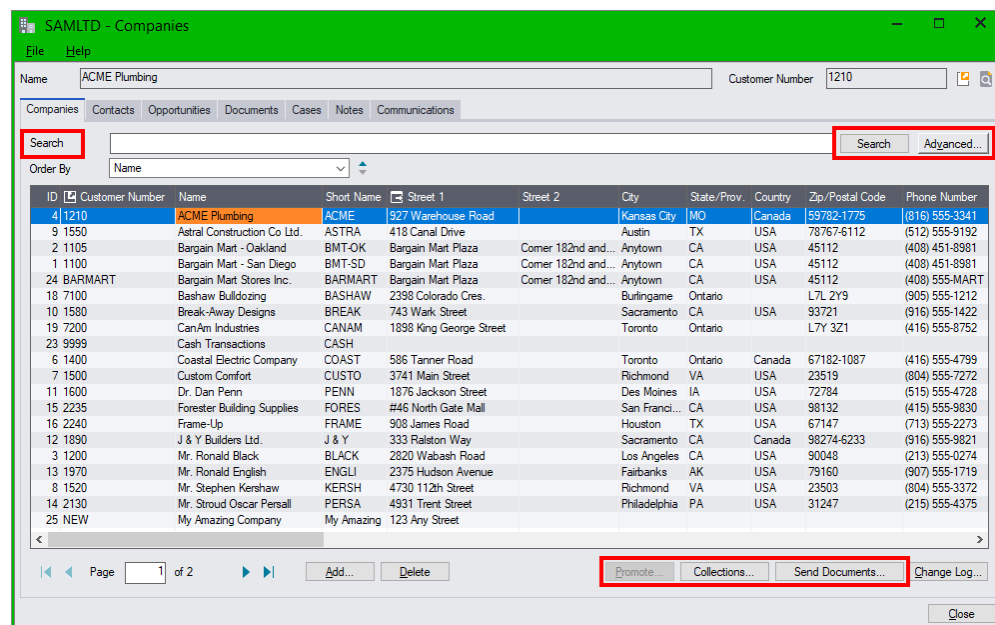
SAMLTD - Companies

File Help

Name ACME Plumbing Customer Number 1210

Companies Contacts Opportunities Documents Cases Notes Communications

Search

Search Advanced...

Order By Name

| ID | Customer Number | Name | Short Name | Street 1 | Street 2 | City | State/Prov. | Country | Zip/Postal Code | Phone Number |
|---|---|---|---|---|---|---|---|---|---|---|
| 4 | 1210 | ACME Plumbing | ACME | 927 Warehouse Road | | Kansas City | MO | Canada | 59782-1775 | (816) 555-3341 |
| 9 | 1550 | Astral Construction Co Ltd. | ASTRA | 418 Canal Drive | | Austin | TX | USA | 78767-6112 | (512) 555-9192 |
| 2 | 1105 | Bargain Mart - Oakland | BMT-OK | Bargain Mart Plaza | Corner 182nd and... | Anytown | CA | USA | 45112 | (408) 451-8981 |
| 1 | 1100 | Bargain Mart - San Diego | BMT-SD | Bargain Mart Plaza | Corner 182nd and... | Anytown | CA | USA | 45112 | (408) 451-8981 |
| 24 | BARMART | Bargain Mart Stores Inc. | BARMART | Bargain Mart Plaza | Corner 182nd and... | Anytown | CA | USA | 45112 | (408) 555-MART |
| 18 | 7100 | Bashaw Bulldozing | BASHAW | 2398 Colorado Cres. | | Burlingame | Ontario | | L7L 2Y9 | (905) 555-1212 |
| 10 | 1580 | Break-Away Designs | BREAK | 743 Wark Street | | Sacramento | CA | USA | 93721 | (916) 555-1422 |
| 19 | 7200 | CanAm Industries | CANAM | 1898 King George Street | | Toronto | Ontario | | L7Y 3Z1 | (416) 555-8752 |
| 23 | 9999 | Cash Transactions | CASH | | | | | | | |
| 6 | 1400 | Coastal Electric Company | COAST | 586 Tanner Road | | Toronto | Ontario | Canada | 67182-1087 | (416) 555-4799 |
| 7 | 1500 | Custom Comfort | CUSTO | 3741 Main Street | | Richmond | VA | USA | 23519 | (804) 555-7272 |
| 11 | 1600 | Dr. Dan Penn | PENN | 1876 Jackson Street | | Des Moines | IA | USA | 72784 | (515) 555-4728 |
| 15 | 2235 | Forester Building Supplies | FORES | #46 North Gate Mall | | San Franci... | CA | USA | 98132 | (415) 555-9830 |
| 16 | 2240 | Frame-Up | FRAME | 908 James Road | | Houston | TX | USA | 67147 | (713) 555-2273 |
| 12 | 1890 | J & Y Builders Ltd. | J & Y | 333 Ralston Way | | Sacramento | CA | Canada | 98274-6233 | (916) 555-9821 |
| 3 | 1200 | Mr. Ronald Black | BLACK | 2820 Wabash Road | | Los Angeles | CA | USA | 90048 | (213) 555-0274 |
| 13 | 1970 | Mr. Ronald English | ENGLI | 2375 Hudson Avenue | | Fairbanks | AK | USA | 79160 | (907) 555-1719 |
| 8 | 1520 | Mr. Stephen Kershaw | KERSH | 4730 112th Street | | Richmond | VA | USA | 23503 | (804) 555-3372 |
| 14 | 2130 | Mr. Stroud Oscar Persall | PERSA | 4931 Trent Street | | Philadelphia | PA | USA | 31247 | (215) 555-4375 |
| 25 | NEW | My Amazing Company | My Amazing | 123 Any Street | | | | | | |

Page 1 of 2 Add... Delete Promote... Collections... Send Documents... Change Log...

Close